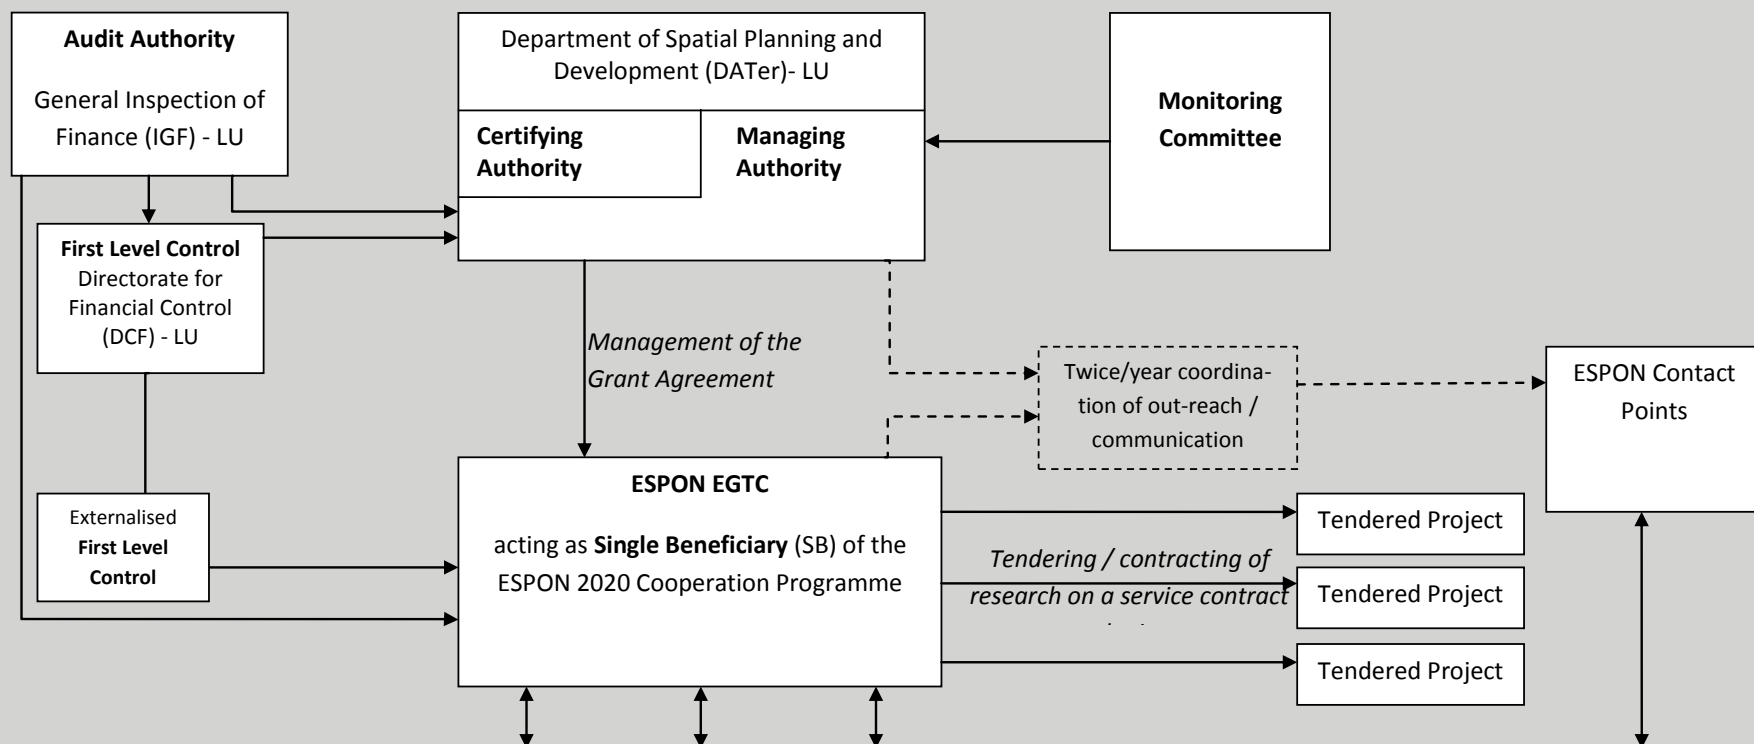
**Audit Authority**

General Inspection of Finance (IGF) - LU

Department of Spatial Planning and Development (DATer)- LU

**Certifying Authority**

**Managing Authority**

**Monitoring Committee**

**First Level Control** Directorate for Financial Control (DCF) - LU

*Management of the Grant Agreement*

Twice/year coordination of out-reach / communication

ESPON Contact Points

**ESPON EGTC**

acting as **Single Beneficiary** (SB) of the ESPON 2020 Cooperation Programme

Externalised **First Level Control**

Tendered Project

*Tendering / contracting of research on a service contract* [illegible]

Tendered Project

Tendered Project